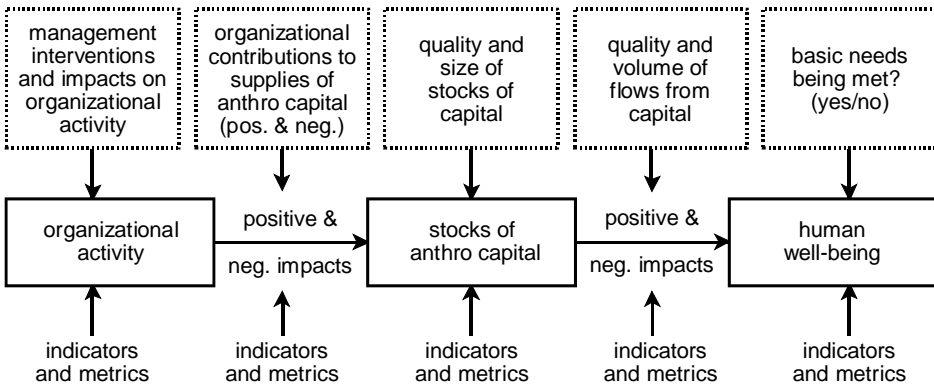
management interventions and impacts on organizational activity

organizational contributions to supplies of anthro capital (pos. & neg.)

quality and size of stocks of capital

quality and volume of flows from capital

basic needs being met? (yes/no)

organizational activity

positive &

neg. impacts

stocks of anthro capital

positive &

neg. impacts

human well-being

indicators and metrics

indicators and metrics

indicators and metrics

indicators and metrics

indicators and metrics